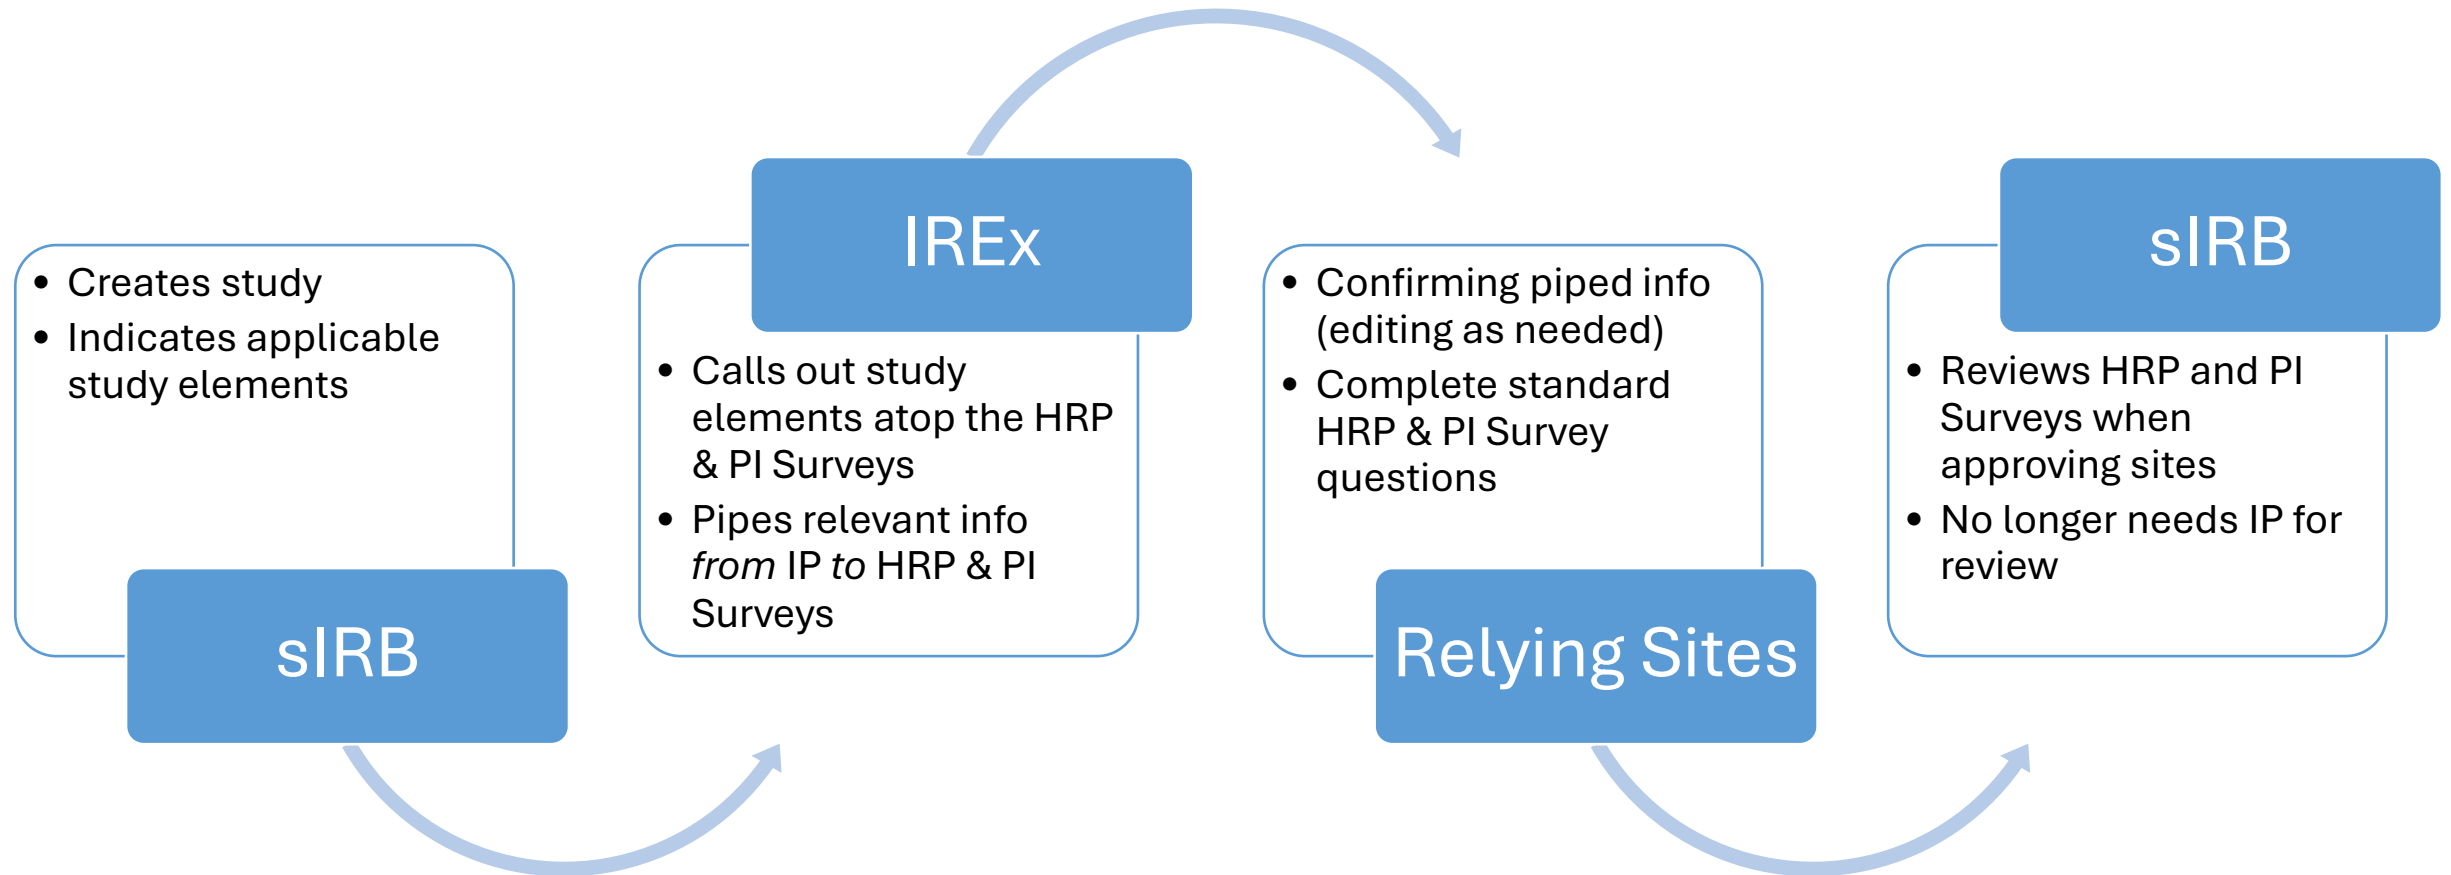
- Creates study
- Indicates applicable study elements

sIRB

IREx

- Calls out study elements atop the HRP & PI Surveys
- Pipes relevant info *from* IP *to* HRP & PI Surveys

- Confirming piped info (editing as needed)
- Complete standard HRP & PI Survey questions

Relying Sites

sIRB

- Reviews HRP and PI Surveys when approving sites
- No longer needs IP for review